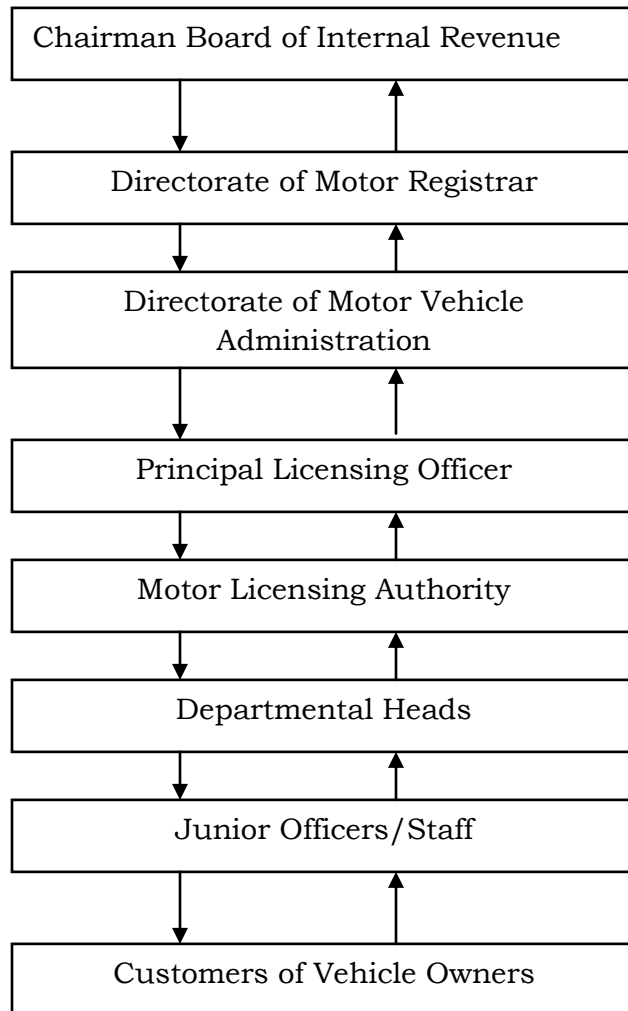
Chairman Board of Internal Revenue

Directorate of Motor Registrar

Directorate of Motor Vehicle Administration

Principal Licensing Officer

Motor Licensing Authority

Departmental Heads

Junior Officers/Staff

Customers of Vehicle Owners